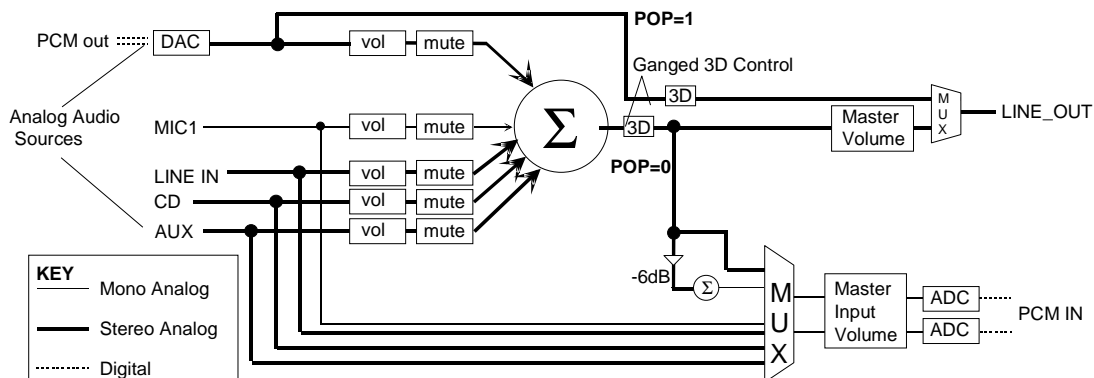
PCM out
DAC
vol
mute
POP=1
Ganged 3D Control
3D
M U X
LINE_OUT
Analog Audio Sources
MIC1
vol
mute
$\Sigma$
3D
Master Volume
LINE IN
vol
mute
POP=0
CD
vol
mute
AUX
vol
mute
KEY
Mono Analog
Stereo Analog
Digital
-6dB
$\Sigma$
M U X
Master Input Volume
ADC
ADC
PCM IN